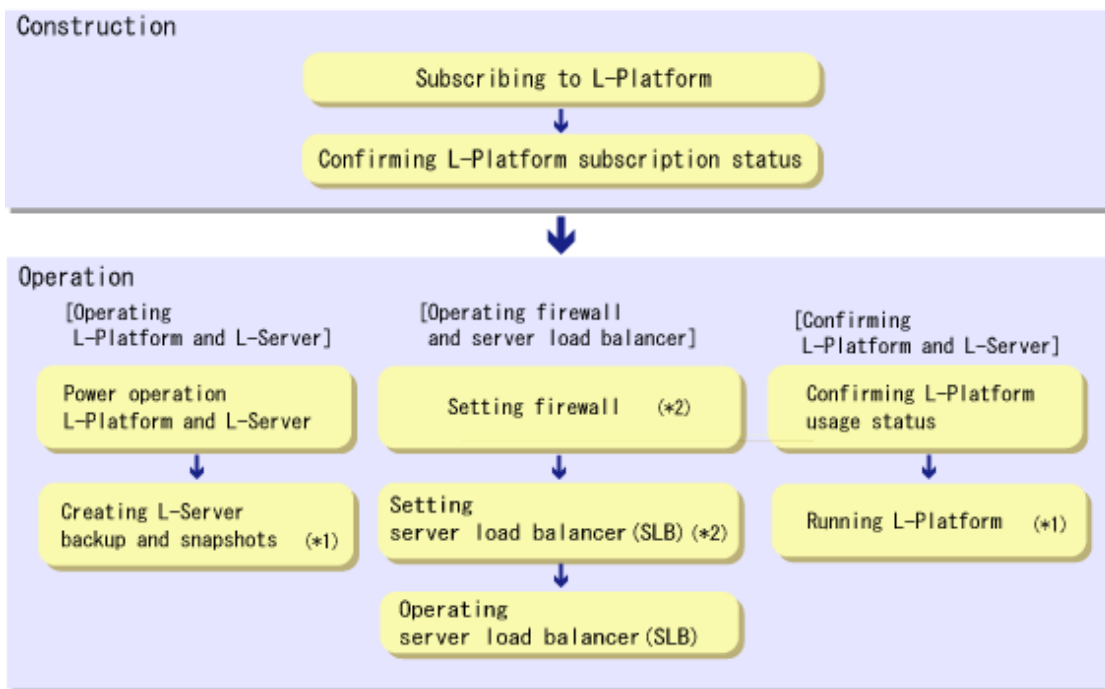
Construction

Subscribing to L-Platform

Confirming L-Platform subscription status

Operation

[Operating L-Platform and L-Server]

Power operation L-Platform and L-Server

Creating L-Server backup and snapshots (*1)

[Operating firewall and server load balancer]

Setting firewall (*2)

Setting server load balancer (SLB) (*2)

Operating server load balancer (SLB)

[Confirming L-Platform and L-Server]

Confirming L-Platform usage status

Running L-Platform (*1)